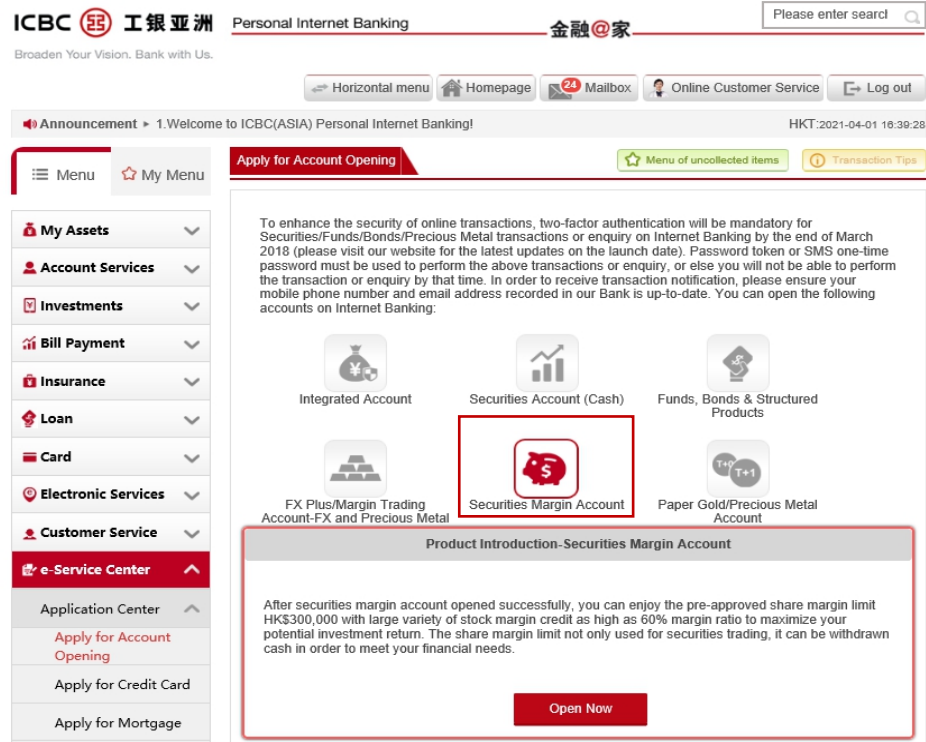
ICBC 工银亚洲
Broaden Your Vision. Bank with Us.

Personal Internet Banking
金融@家

Please enter searcl

Horizontal menu
Homepage
24 Mailbox
Online Customer Service
Log out

Announcement ▸ 1.Welcome to ICBC(ASIA) Personal Internet Banking!
HKT:2021-04-01 16:39:28

Menu
My Menu

My Assets
Account Services
Investments
Bill Payment
Insurance
Loan
Card
Electronic Services
Customer Service
e-Service Center
Application Center
Apply for Account Opening
Apply for Credit Card
Apply for Mortgage

Apply for Account Opening
Menu of uncollected items
Transaction Tips

To enhance the security of online transactions, two-factor authentication will be mandatory for Securities/Funds/Bonds/Precious Metal transactions or enquiry on Internet Banking by the end of March 2018 (please visit our website for the latest updates on the launch date). Password token or SMS one-time password must be used to perform the above transactions or enquiry, or else you will not be able to perform the transaction or enquiry by that time. In order to receive transaction notification, please ensure your mobile phone number and email address recorded in our Bank is up-to-date. You can open the following accounts on Internet Banking:

Integrated Account
Securities Account (Cash)
Funds, Bonds & Structured Products
FX Plus/Margin Trading Account-FX and Precious Metal
Securities Margin Account
T+0 T+1
Paper Gold/Precious Metal Account

Product Introduction-Securities Margin Account

After securities margin account opened successfully, you can enjoy the pre-approved share margin limit HK$300,000 with large variety of stock margin credit as high as 60% margin ratio to maximize your potential investment return. The share margin limit not only used for securities trading, it can be withdrawn cash in order to meet your financial needs.

Open Now